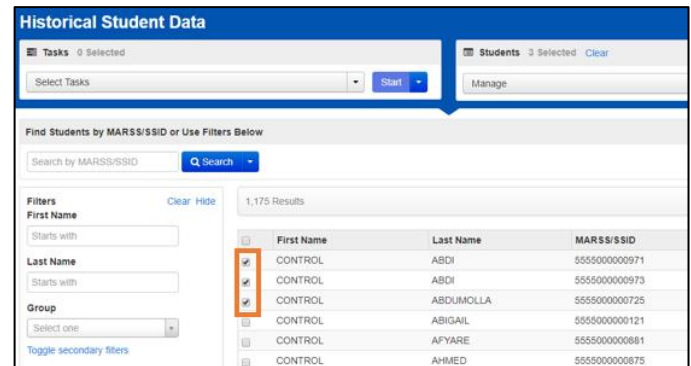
Historical Student Data

Tasks 0 Selected

Select Tasks

Start

Students 3 Selected Clear

Manage

Find Students by MARSS/SSID or Use Filters Below

Search by MARSS/SSID

Search

Filters

Clear Hide

First Name

Starts with

Last Name

Starts with

Group

Select one

Toggle secondary filters

1,175 Results

| | First Name | Last Name | MARSS/SSID |
|---|---|---|---|
| ☑ | CONTROL | ABDI | 5555000000971 |
| ☑ | CONTROL | ABDI | 5555000000973 |
| ☑ | CONTROL | ABDUMOLLA | 5555000000725 |
| ☐ | CONTROL | ABIGAIL | 5555000000121 |
| ☐ | CONTROL | AFYARE | 5555000000881 |
| ☐ | CONTROL | AHMED | 5555000000875 |